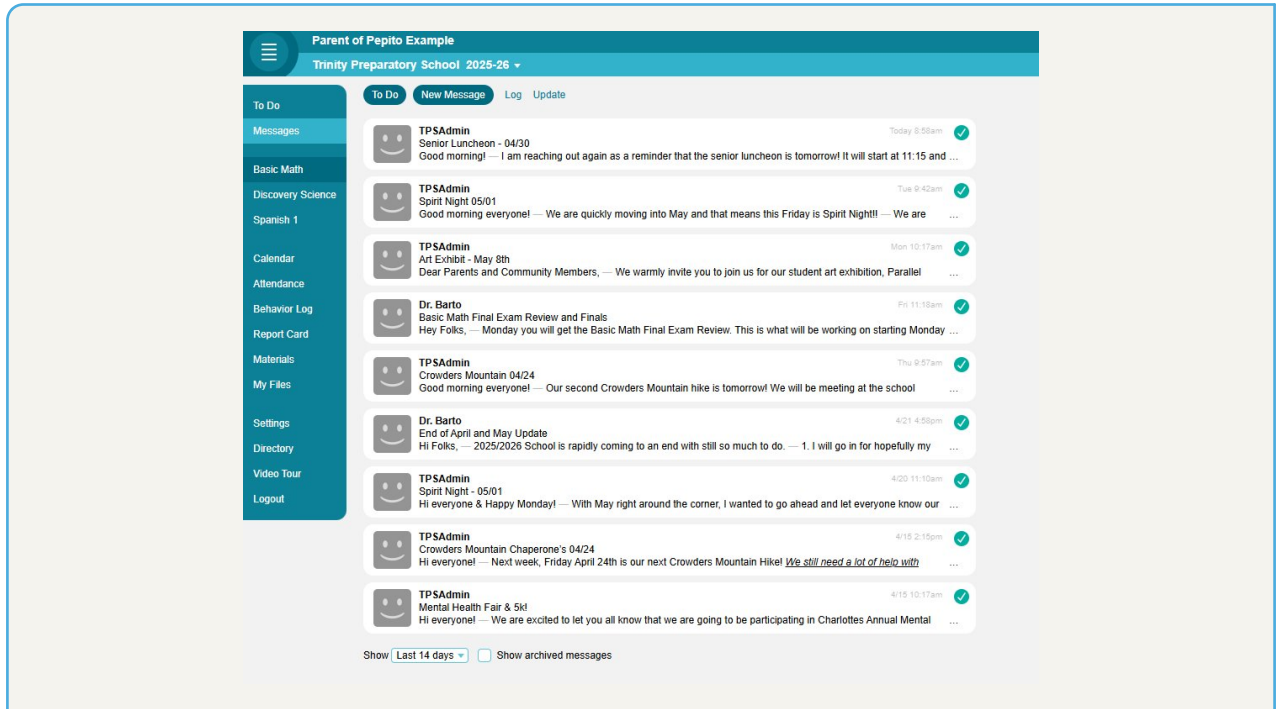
Parent of Pepito Example
Trinity Preparatory School 2025-26

To Do
Messages
Basic Math
Discovery Science
Spanish 1
Calendar
Attendance
Behavior Log
Report Card
Materials
My Files
Settings
Directory
Video Tour
Logout

To Do New Message Log Update

TPSAdmin Today 8:58am
Senior Luncheon - 04/30
Good morning! — I am reaching out again as a reminder that the senior luncheon is tomorrow! It will start at 11:15 and ...

TPSAdmin Tue 9:42am
Spirit Night 05/01
Good morning everyone! — We are quickly moving into May and that means this Friday is Spirit Night!! — We are ...

TPSAdmin Mon 10:17am
Art Exhibit - May 8th
Dear Parents and Community Members, — We warmly invite you to join us for our student art exhibition, Parallel ...

Dr. Barto Fri 11:18am
Basic Math Final Exam Review and Finals
Hey Folks, — Monday you will get the Basic Math Final Exam Review. This is what will be working on starting Monday ...

TPSAdmin Thu 9:57am
Crowders Mountain 04/24
Good morning everyone! — Our second Crowders Mountain hike is tomorrow! We will be meeting at the school ...

Dr. Barto 4/21 4:58pm
End of April and May Update
Hi Folks, — 2025/2026 School is rapidly coming to an end with still so much to do. — 1. I will go in for hopefully my ...

TPSAdmin 4/20 11:10am
Spirit Night - 05/01
Hi everyone & Happy Monday! — With May right around the corner, I wanted to go ahead and let everyone know our ...

TPSAdmin 4/15 2:15pm
Crowders Mountain Chaperone's 04/24
Hi everyone! — Next week, Friday April 24th is our next Crowders Mountain Hike! We still need a lot of help with ...

TPSAdmin 4/15 10:17am
Mental Health Fair & 5k!
Hi everyone! — We are excited to let you all know that we are going to be participating in Charlottes Annual Mental ...

Show Last 14 days Show archived messages